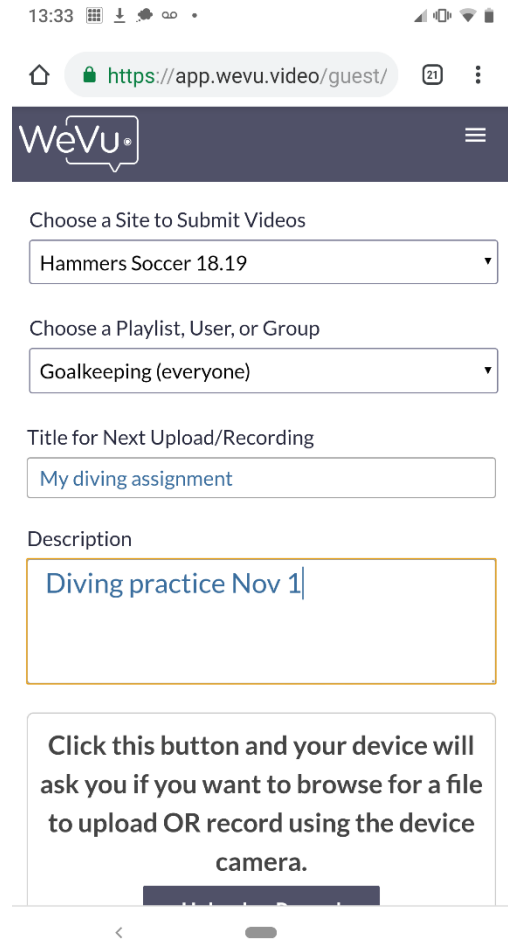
13:33

https://app.wevu.video/guest/

21

WeVu

Choose a Site to Submit Videos

Hammers Soccer 18.19

Choose a Playlist, User, or Group

Goalkeeping (everyone)

Title for Next Upload/Recording

My diving assignment

Description

Diving practice Nov 1

Click this button and your device will ask you if you want to browse for a file to upload OR record using the device camera.

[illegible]